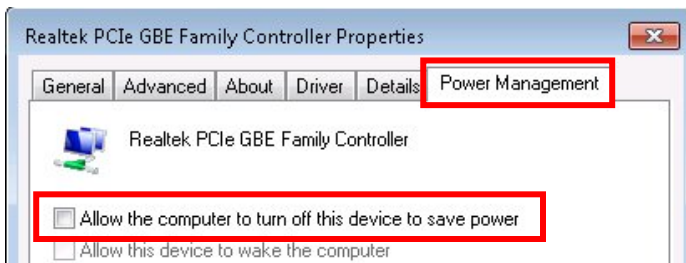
Realtek PCIe GBE Family Controller Properties

General | Advanced | About | Driver | Details | Power Management

Realtek PCIe GBE Family Controller

Allow the computer to turn off this device to save power

Allow this device to wake the computer